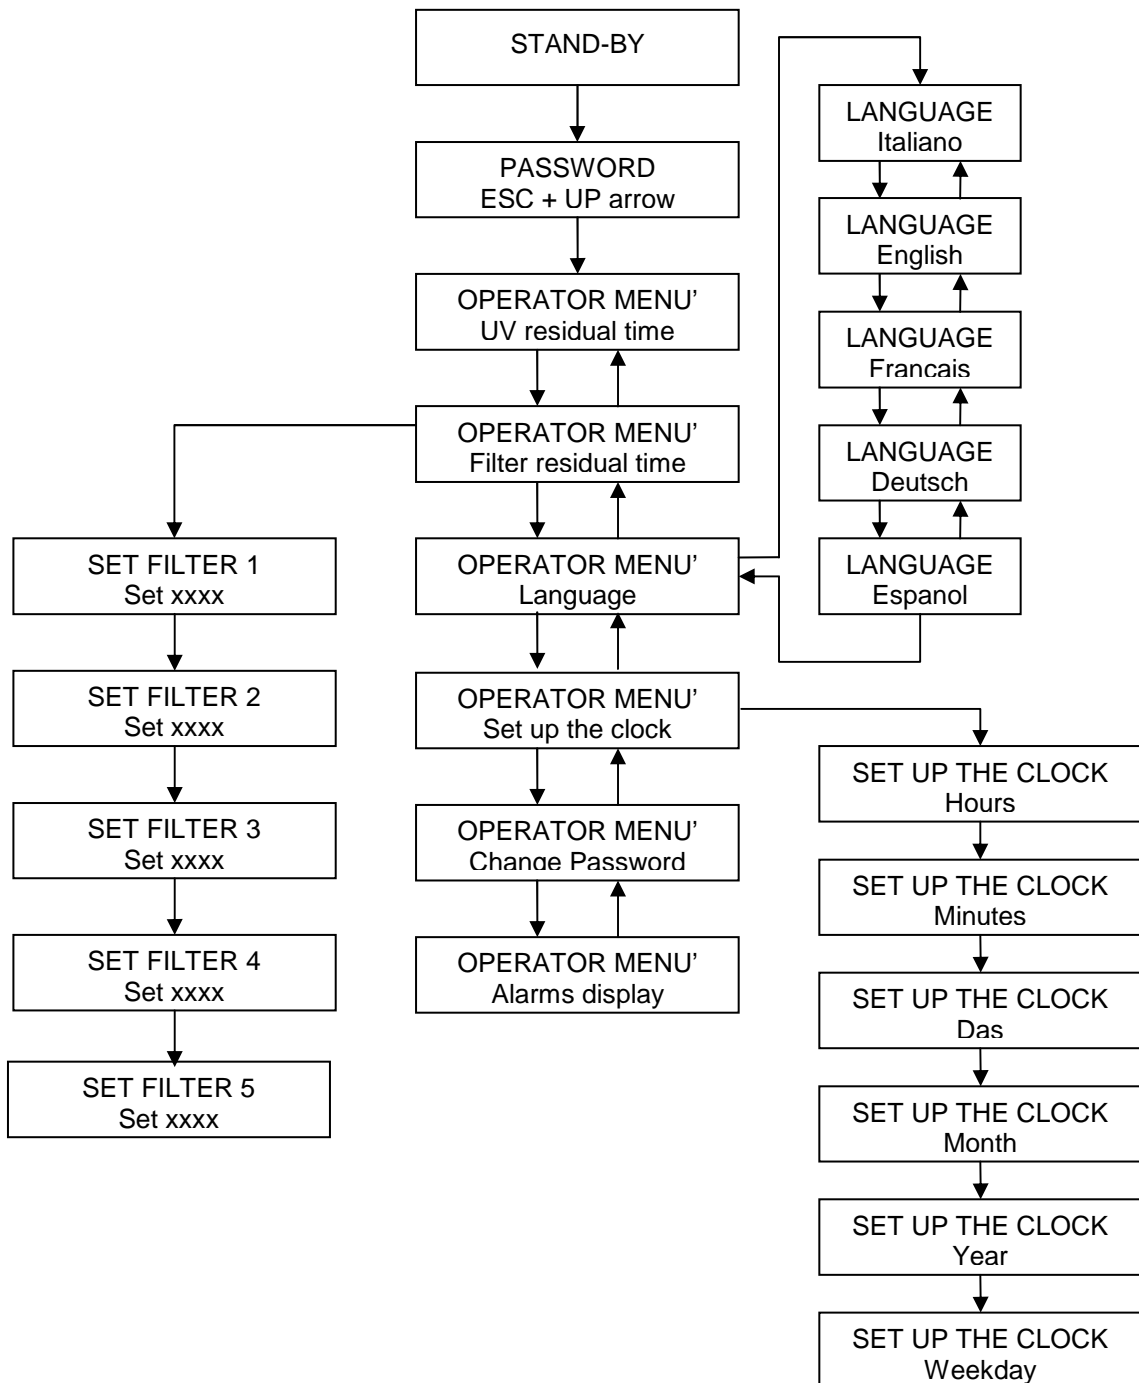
STAND-BY

PASSWORD
ESC + UP arrow

OPERATOR MENU'
UV residual time

OPERATOR MENU'
Filter residual time

OPERATOR MENU'
Language

OPERATOR MENU'
Set up the clock

OPERATOR MENU'
Change Password

OPERATOR MENU'
Alarms display

LANGUAGE
Italiano

LANGUAGE
English

LANGUAGE
Francais

LANGUAGE
Deutsch

LANGUAGE
Espanol

SET FILTER 1
Set xxxx

SET FILTER 2
Set xxxx

SET FILTER 3
Set xxxx

SET FILTER 4
Set xxxx

SET FILTER 5
Set xxxx

SET UP THE CLOCK
Hours

SET UP THE CLOCK
Minutes

SET UP THE CLOCK
Das

SET UP THE CLOCK
Month

SET UP THE CLOCK
Year

SET UP THE CLOCK
Weekday